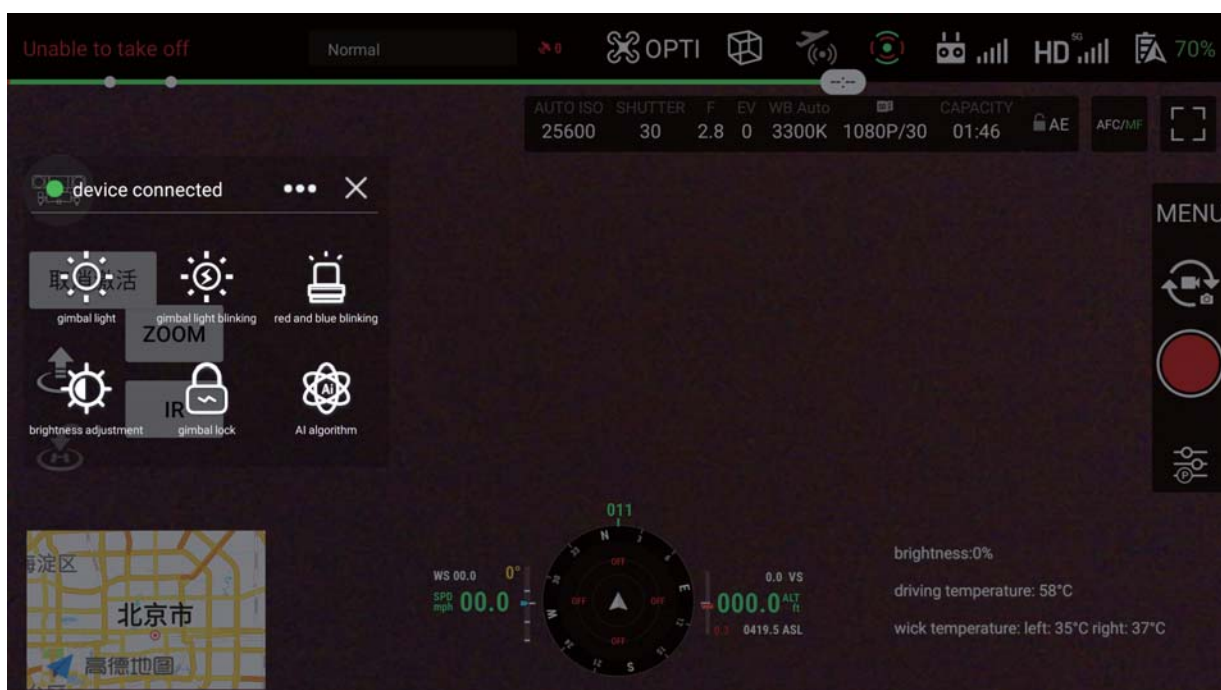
Unable to take off

Normal

OPTI

HD 5G

70%

--:--

AUTO ISO 25600 SHUTTER 30 F 2.8 EV 0 WB Auto 3300K 1080P/30 CAPACITY 01:46

AE

AFC/MF

MENU

device connected •••

取消激活

gimbal light

gimbal light blinking

red and blue blinking

ZOOM

brightness adjustment

IR

gimbal lock

AI algorithm

011

N

S

E

W

OFF

OFF

OFF

OFF

WS 00.0 0°

SPD mph 00.0

0.0 VS

000.0 ALT ft

0419.5 ASL

brightness:0%

driving temperature: 58°C

wick temperature: left: 35°C right: 37°C

海淀区

北京市

高德地图